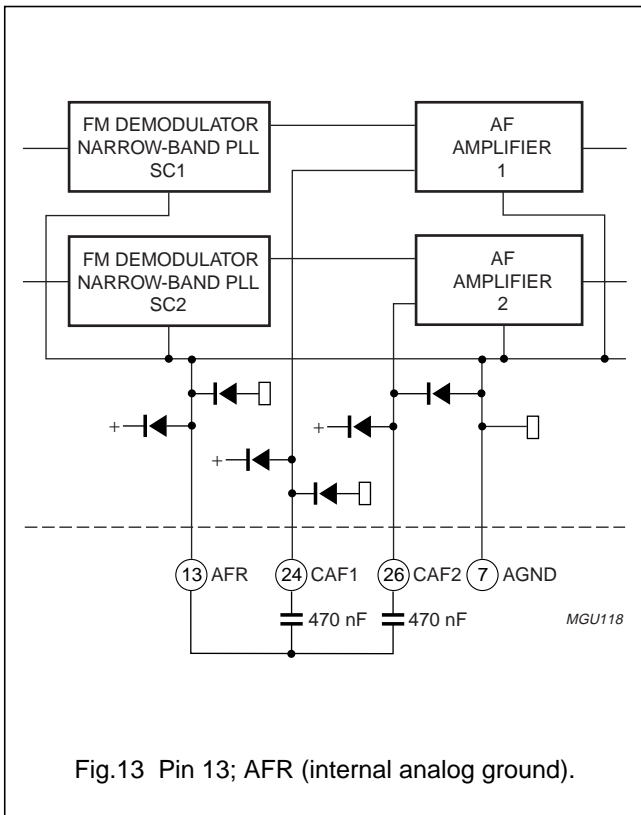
FM DEMODULATOR
NARROW-BAND PLL
SC1

AF
AMPLIFIER
1

FM DEMODULATOR
NARROW-BAND PLL
SC2

AF
AMPLIFIER
2

+

+

+

13 AFR

24 CAF1

26 CAF2

7 AGND

470 nF

470 nF

MGU118

Fig.13 Pin 13; AFR (internal analog ground).